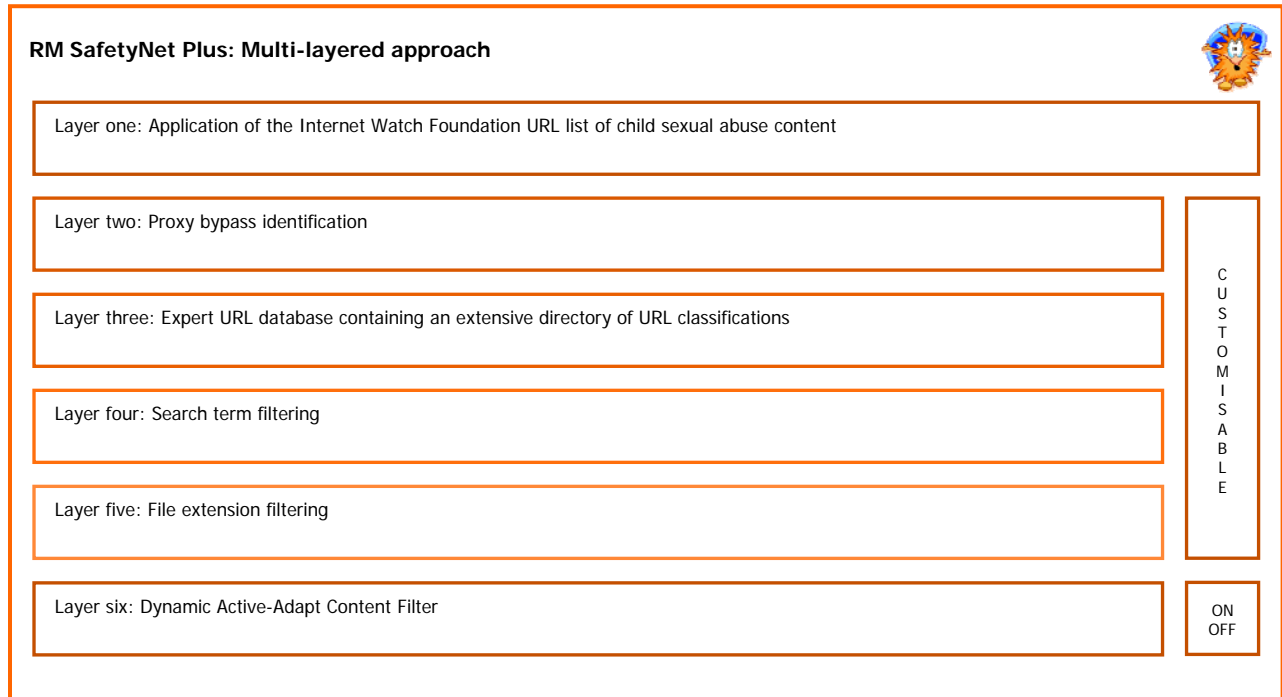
RM SafetyNet Plus: Multi-layered approach

Layer one: Application of the Internet Watch Foundation URL list of child sexual abuse content

Layer two: Proxy bypass identification

Layer three: Expert URL database containing an extensive directory of URL classifications

Layer four: Search term filtering

Layer five: File extension filtering

CUSTOMISABLE

Layer six: Dynamic Active-Adapt Content Filter

ON OFF